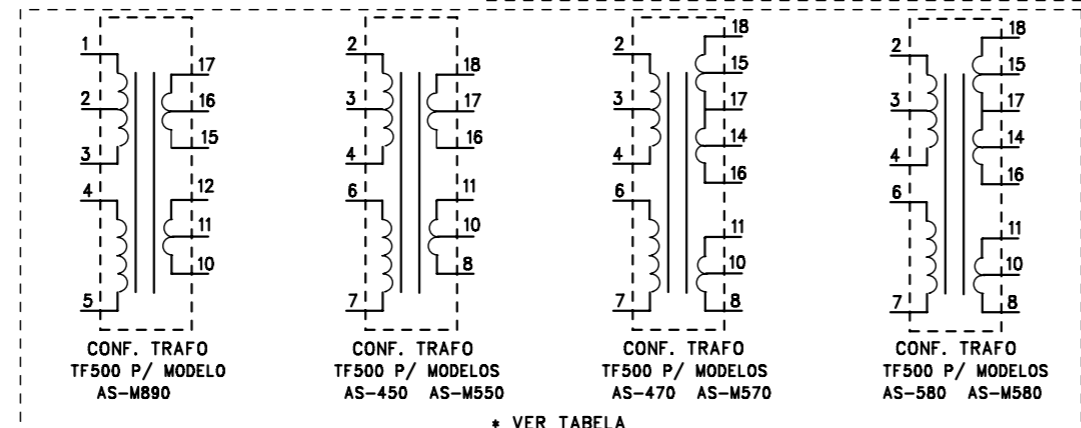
1
2
3
4
5
17
16
15
12
11
10
CONF. TRAFO
TF500 P/ MODELO
AS-M890

2
3
4
6
7
18
17
16
11
10
8
CONF. TRAFO
TF500 P/ MODELOS
AS-450 AS-M550

2
3
4
6
7
18
15
17
14
16
11
10
8
CONF. TRAFO
TF500 P/ MODELOS
AS-470 AS-M570

2
3
4
6
7
18
15
17
14
16
11
10
8
CONF. TRAFO
TF500 P/ MODELOS
AS-580 AS-M580

* VER TABELA